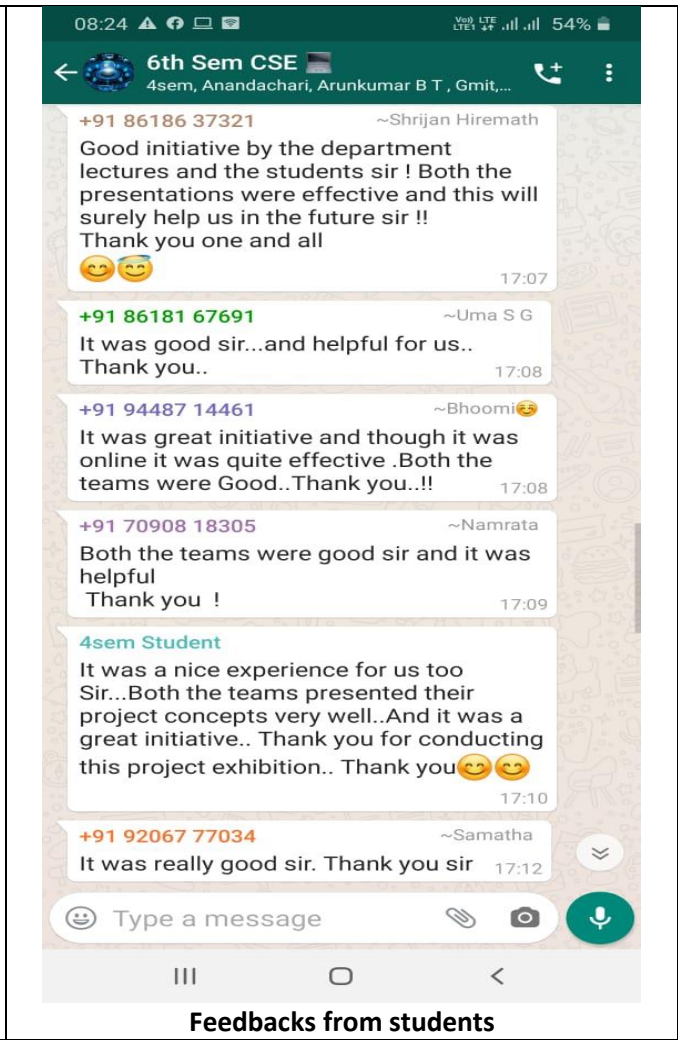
08:24
Vo) LTE LTE 54%

6th Sem CSE
4sem, Anandachari, Arunkumar B T , Gmit,...

+91 86186 37321 ~Shrijan Hiremath
Good initiative by the department lectures and the students sir ! Both the presentations were effective and this will surely help us in the future sir !!
Thank you one and all
😊😇
17:07

+91 86181 67691 ~Uma S G
It was good sir...and helpful for us.. Thank you..
17:08

+91 94487 14461 ~Bhoomi😚
It was great initiative and though it was online it was quite effective .Both the teams were Good..Thank you..!!
17:08

+91 70908 18305 ~Namrata
Both the teams were good sir and it was helpful
Thank you !
17:09

4sem Student
It was a nice experience for us too Sir...Both the teams presented their project concepts very well..And it was a great initiative.. Thank you for conducting this project exhibition.. Thank you😊😊
17:10

+91 92067 77034 ~Samatha
It was really good sir. Thank you sir 17:12

Type a message

Feedbacks from students